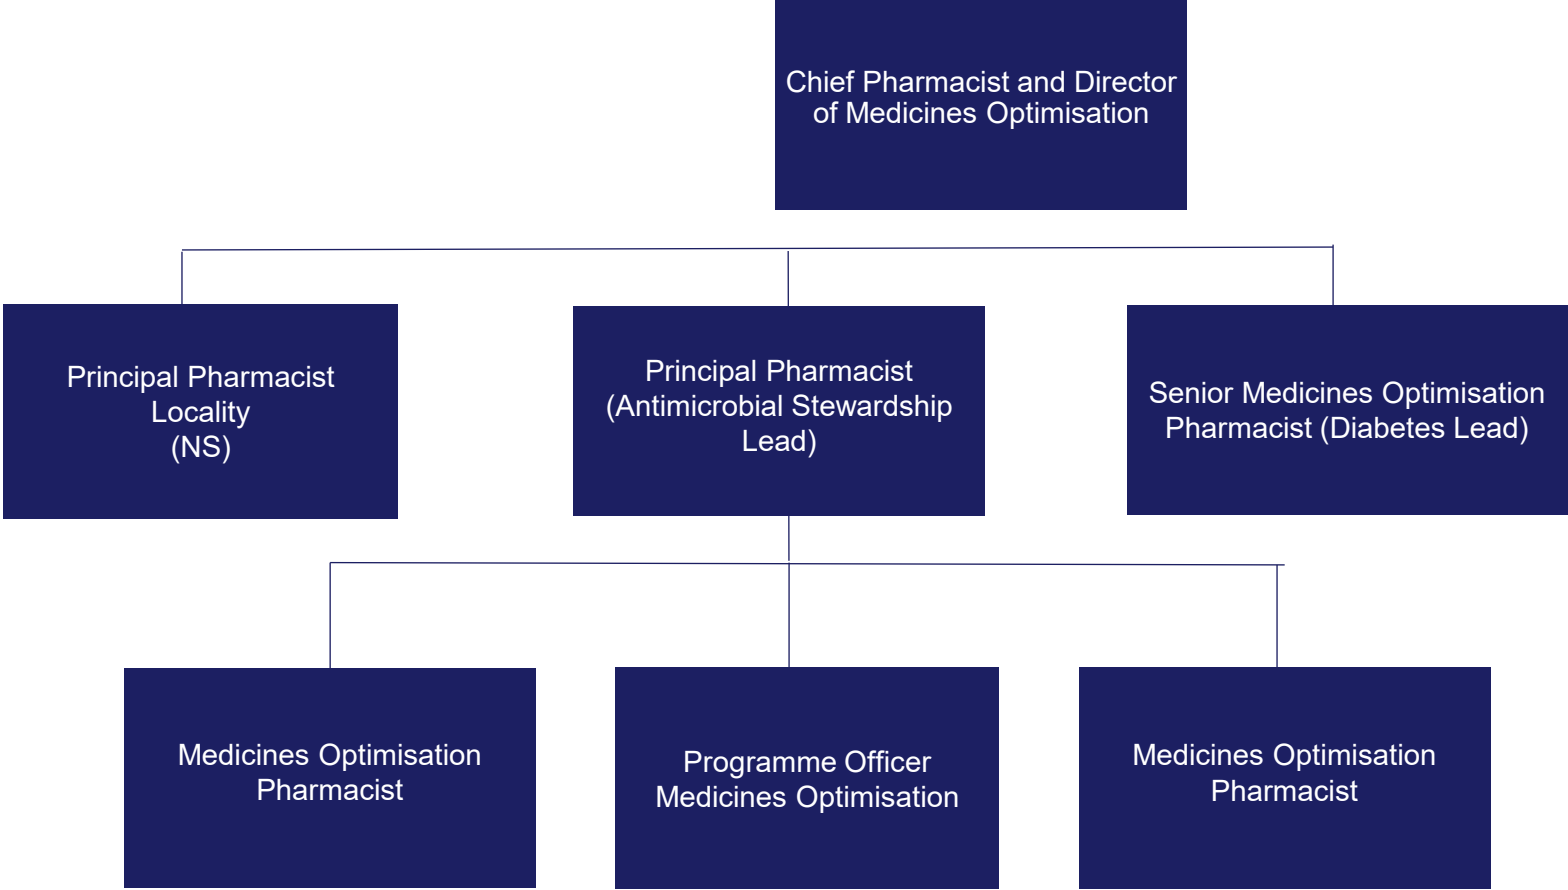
Chief Pharmacist and Director of Medicines Optimisation

Principal Pharmacist Locality (NS)

Principal Pharmacist (Antimicrobial Stewardship Lead)

Senior Medicines Optimisation Pharmacist (Diabetes Lead)

Medicines Optimisation Pharmacist

Programme Officer Medicines Optimisation

Medicines Optimisation Pharmacist